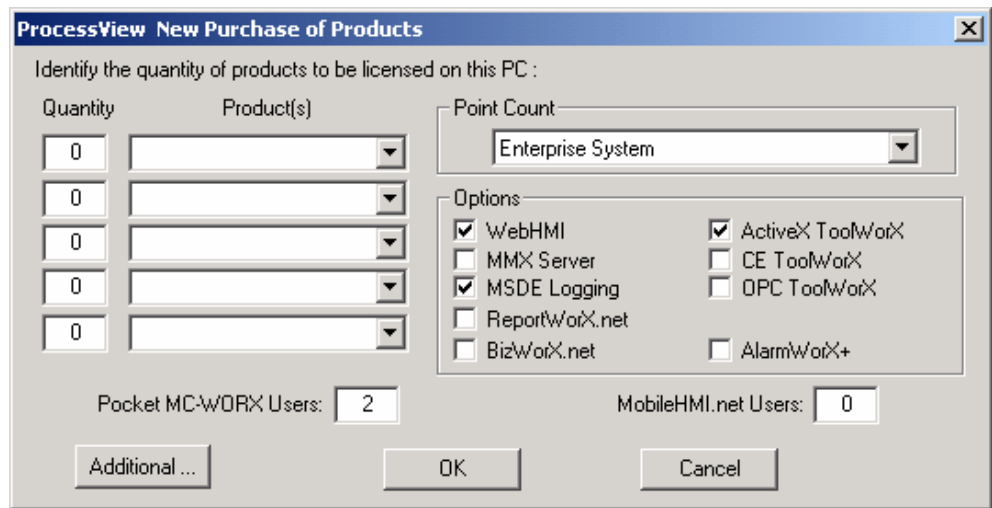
ProcessView New Purchase of Products

X

Identify the quantity of products to be licensed on this PC :

Quantity

Product(s)

0

0

0

0

0

Point Count

Enterprise System

Options

WebHMI

MMX Server

MSDE Logging

ReportWorX.net

BizWorX.net

ActiveX ToolWorX

CE ToolWorX

OPC ToolWorX

AlarmWorX+

Pocket MC-WORX Users: 2

MobileHMI.net Users: 0

Additional ...

OK

Cancel